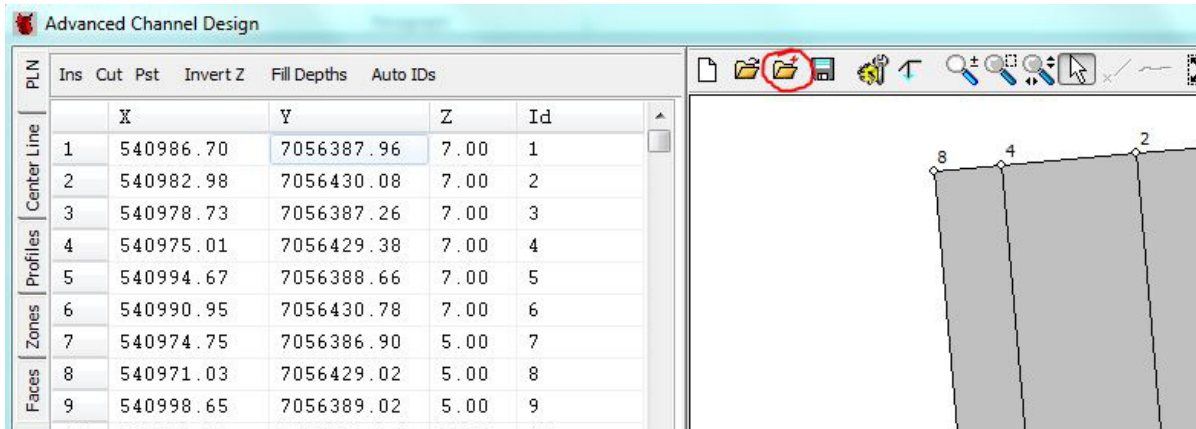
Advanced Channel Design

PLN
Center Line
Profiles
Zones
Faces

Ins Cut Pst Invert Z Fill Depths Auto IDs

| | X | Y | Z | Id |
|---|---|---|---|---|
| 1 | 540986.70 | 7056387.96 | 7.00 | 1 |
| 2 | 540982.98 | 7056430.08 | 7.00 | 2 |
| 3 | 540978.73 | 7056387.26 | 7.00 | 3 |
| 4 | 540975.01 | 7056429.38 | 7.00 | 4 |
| 5 | 540994.67 | 7056388.66 | 7.00 | 5 |
| 6 | 540990.95 | 7056430.78 | 7.00 | 6 |
| 7 | 540974.75 | 7056386.90 | 5.00 | 7 |
| 8 | 540971.03 | 7056429.02 | 5.00 | 8 |
| 9 | 540998.65 | 7056389.02 | 5.00 | 9 |

8 4 2